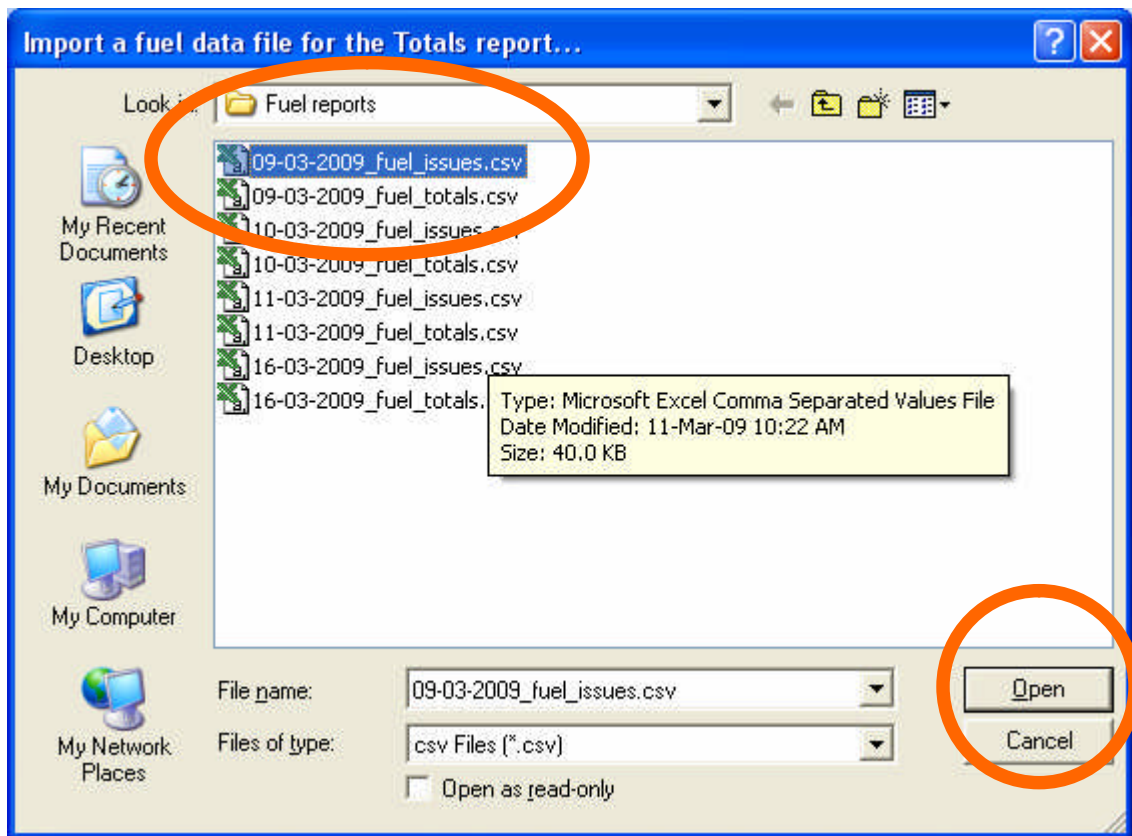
Import a fuel data file for the Totals report...

Look in: Fuel reports

My Recent Documents

Desktop

My Documents

My Computer

My Network Places

09-03-2009_fuel_issues.csv
09-03-2009_fuel_totals.csv
10-03-2009_fuel_issues.csv
10-03-2009_fuel_totals.csv
11-03-2009_fuel_issues.csv
11-03-2009_fuel_totals.csv
16-03-2009_fuel_issues.csv
16-03-2009_fuel_totals.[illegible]

Type: Microsoft Excel Comma Separated Values File
Date Modified: 11-Mar-09 10:22 AM
Size: 40.0 KB

File name: 09-03-2009_fuel_issues.csv
Files of type: csv Files (*.csv)
Open as read-only

Open
Cancel